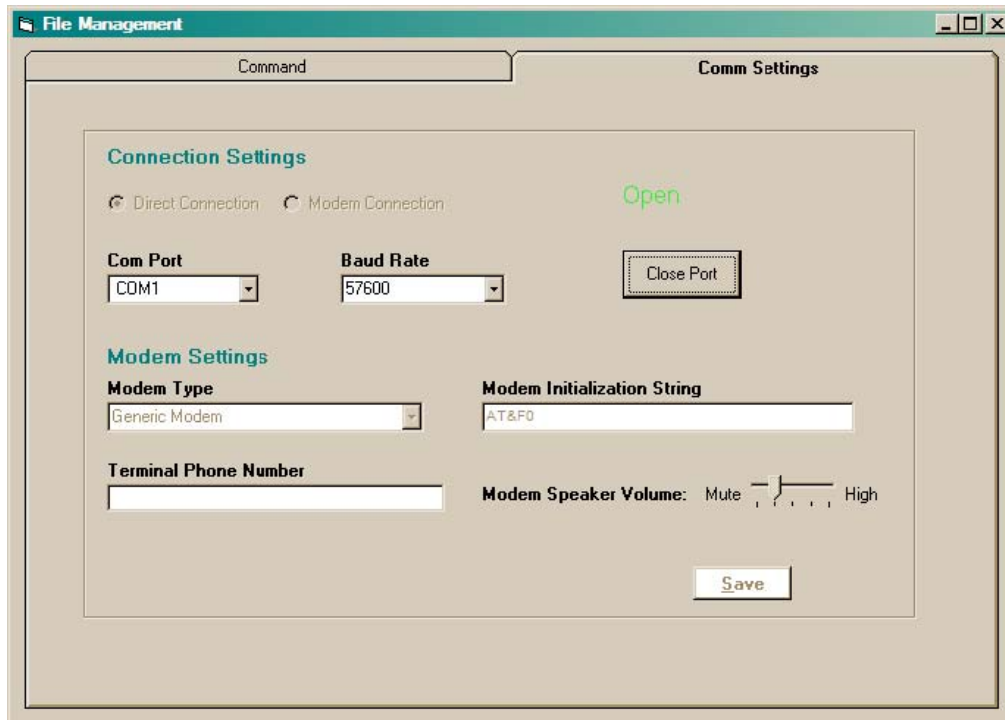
File Management

Command

Comm Settings

Connection Settings

Direct Connection Modem Connection

Open

Com Port
COM1

Baud Rate
57600

Close Port

Modem Settings

Modem Type
Generic Modem

Modem Initialization String
AT&F0

Terminal Phone Number

Modem Speaker Volume: Mute High

Save